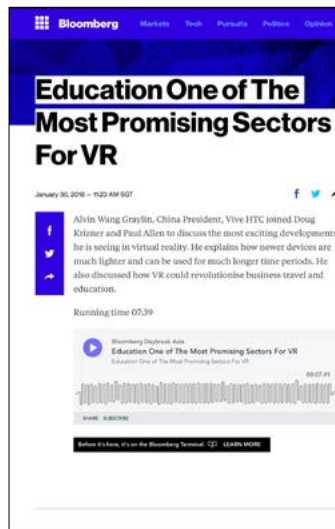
Bloomberg Markets Tech Pursuits Politics Opinion

Education One of The Most Promising Sectors For VR

January 30, 2018 — 11:23 AM SGT

Alvin Wang Graylin, China President, Vive HTC joined Doug Krizner and Paul Allen to discuss the most exciting developments he is seeing in virtual reality. He explains how newer devices are much lighter and can be used for much longer time periods. He also discussed how VR could revolutionise business travel and education.

Running time 07:39

Bloomberg Daybreak Asia
Education One of The Most Promising Sectors For VR
Education One of The Most Promising Sectors For VR

00:07:41

SHARE SUBSCRIBE

Before it's here, it's on the Bloomberg Terminal. LEARN MORE